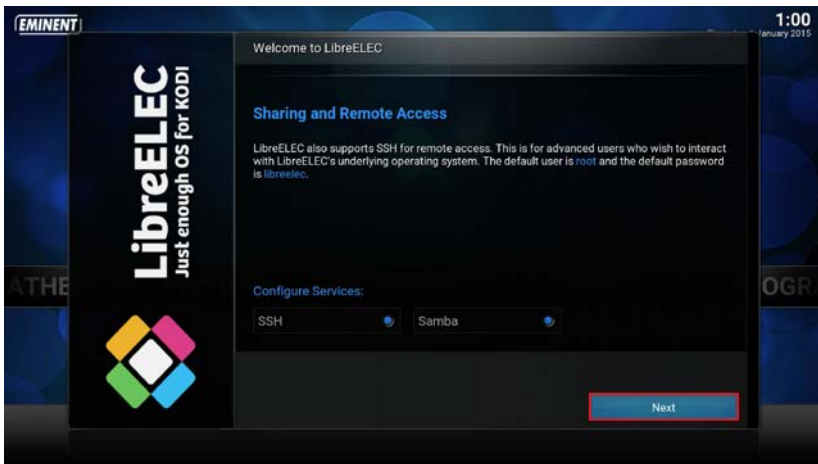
EMINENT

1:00

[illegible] January 2015

LibreELEC
Just enough OS for KODI

Welcome to LibreELEC

Sharing and Remote Access

LibreELEC also supports SSH for remote access. This is for advanced users who wish to interact with LibreELEC's underlying operating system. The default user is root and the default password is libreelec.

ATHE

OGR

Configure Services:

SSH

Samba

Next